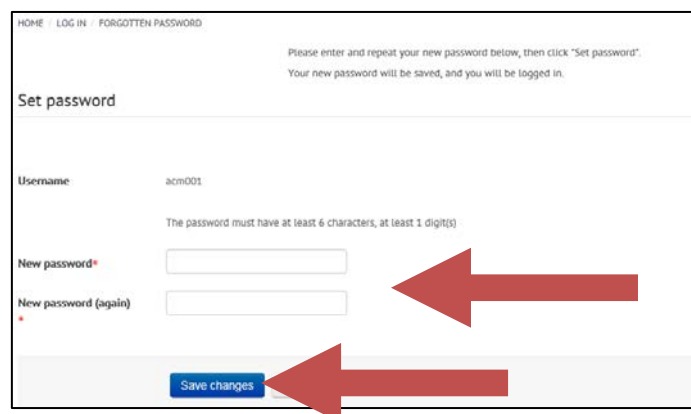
HOME / LOG IN / FORGOTTEN PASSWORD

Please enter and repeat your new password below, then click "Set password".

Your new password will be saved, and you will be logged in.

Set password

Username acm001

The password must have at least 6 characters, at least 1 digit(s)

New password*

New password (again) *

Save changes